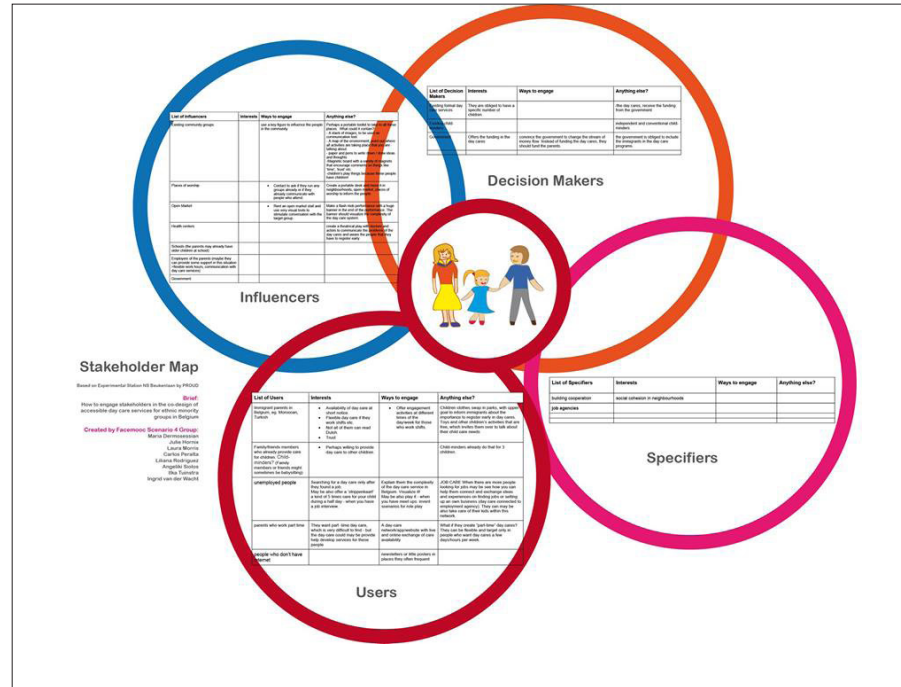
Decision Makers

| List of Decision Makers | Interests | Ways to engage | Anything else? |
|---|---|---|---|
| funding formal day care services | They are obliged to have a specific number of children. | | the day cares, receive the funding from the government |
| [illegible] | | | independent and conventional child minders |
| Government | Offers the funding in the day cares | convince the government to change the stream of money flow. Instead of funding the day cares, they should fund the parents | the government is obliged to include the immigrants in the day care programs. |

Influencers

| List of Influencers | Interests | Ways to engage | Anything else? |
|---|---|---|---|
| Existing community groups | | use a key figure to influence the people in the community. | Perhaps a portable booth to set up at these places. What could it contain? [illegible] |
| Places of worship | | Contact to ask if they run any groups already or if they already communicate with people who attend | Create a portable desk and place it in neighbourhoods, open market, places of worship to inform the people. |
| Open Market | | Rent an open market stall and use very visual tools to (simply) communicate with the target group | Make a flash mob performance with a huge banner in the end of the performance. The banner should visualize the complexity of the day care system. |
| Health centers | | | create a theatrical play with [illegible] actors to communicate the complexity of the day care system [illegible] |
| Schools (the parents may already have older children at school) | | | |
| Employers of the parents (maybe they can provide some support in the situation / flexible work hours, communication with day care services) | | | |
| Government | | | |

Influencers

Stakeholder Map

Based on Experimental Station Nil Beukenlaan by PROUD

Brief:
How to engage stakeholders in the co-design of accessible day care services for ethnic minority groups in Belgium

Created by Facemooc Scenario 4 Group:
Maria Dermosessian
Julia Hornia
Laura Morris
Carlos Peralta
Liliana Rodriguez
Angeliki Sotos
Ilka Tuinstra
Ingrid van der Wacht

| List of Users | Interests | Ways to engage | Anything else? |
|---|---|---|---|
| Immigrant parents in Belgium, eg. Moroccan, Turkish | • Availability of day care at short notice. • Flexible day care if they work shifts etc. • Not all of them can read Dutch • Trust | • Offer engagement activities at different times of the day/week for those who work shifts. | Children clothes swap in parks, with upper goal to inform immigrants about the importance to register early in day cares. Toys and other children's activities that are free, which invites them over to talk about their child care needs |
| Family/friends members who already provide care for children. Child-minders? (Family members or friends might sometimes be babysitting) | • Perhaps willing to provide day care to other children | | Child-minders already do that for 3 children. |
| unemployed people | Searching for a day care only after they found a job. May be also offer a "stepperiode" a kind of 5 times care for your child during a half day - when you have a job interview. | Explain them the complexity of the day care service in Belgium. Visualize it! (May be also play it - when you have meet ups, invent scenarios for role play | JOB CAFE: When there are more people looking for jobs may be see how you can help them connect and exchange ideas and experiences on finding jobs or setting up an own business (day care connected to employment agency) They can may be also take care of their kids within this network. |
| parents who work part time | They want part time day care, which is very difficult to find - but the day care could may be provide help develop services for these people | A day care network/app/website with live and online exchange of care availability | What if they create "part time" day cares? They can be flexible and target only to people who want day cares a few days/hours per week. |
| people who don't have internet | | newsletters or little posters in places they often frequent | |

Users

| List of Specifiers | Interests | Ways to engage | Anything else? |
|---|---|---|---|
| building cooperation | social cohesion in neighbourhoods | | |
| job agencies | | | |

Specifiers